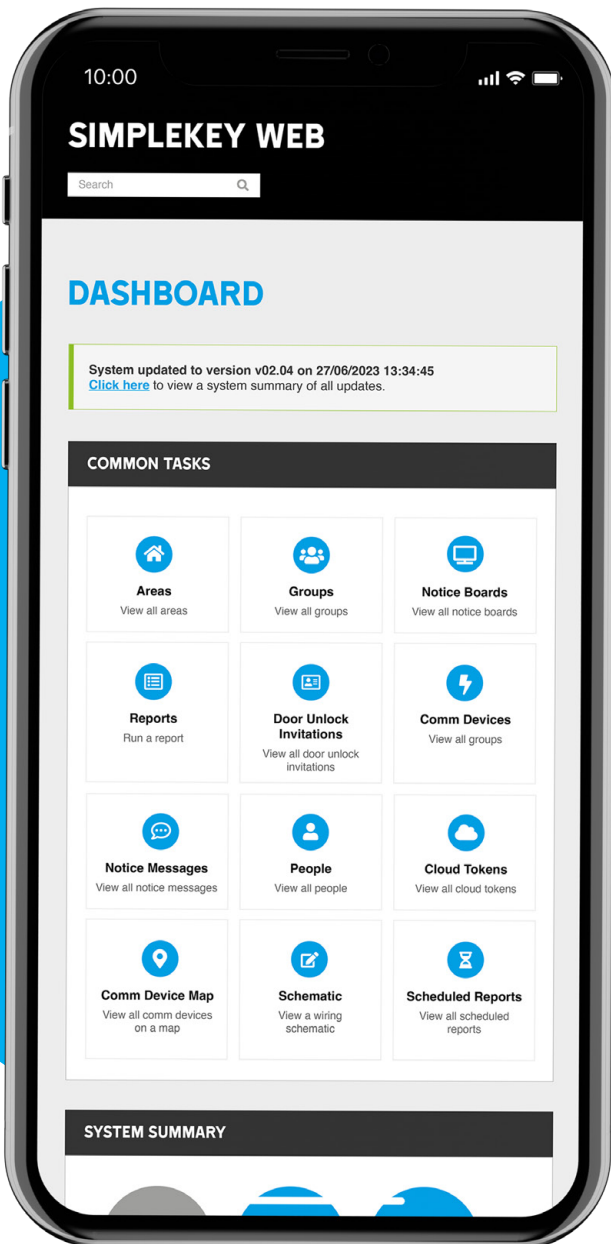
10:00

SIMPLEKEY WEB

Search

DASHBOARD

System updated to version v02.04 on 27/06/2023 13:34:45
Click here to view a system summary of all updates.

COMMON TASKS

Areas
View all areas

Groups
View all groups

Notice Boards
View all notice boards

Reports
Run a report

Door Unlock Invitations
View all door unlock invitations

Comm Devices
View all groups

Notice Messages
View all notice messages

People
View all people

Cloud Tokens
View all cloud tokens

Comm Device Map
View all comm devices on a map

Schematic
View a wiring schematic

Scheduled Reports
View all scheduled reports

SYSTEM SUMMARY